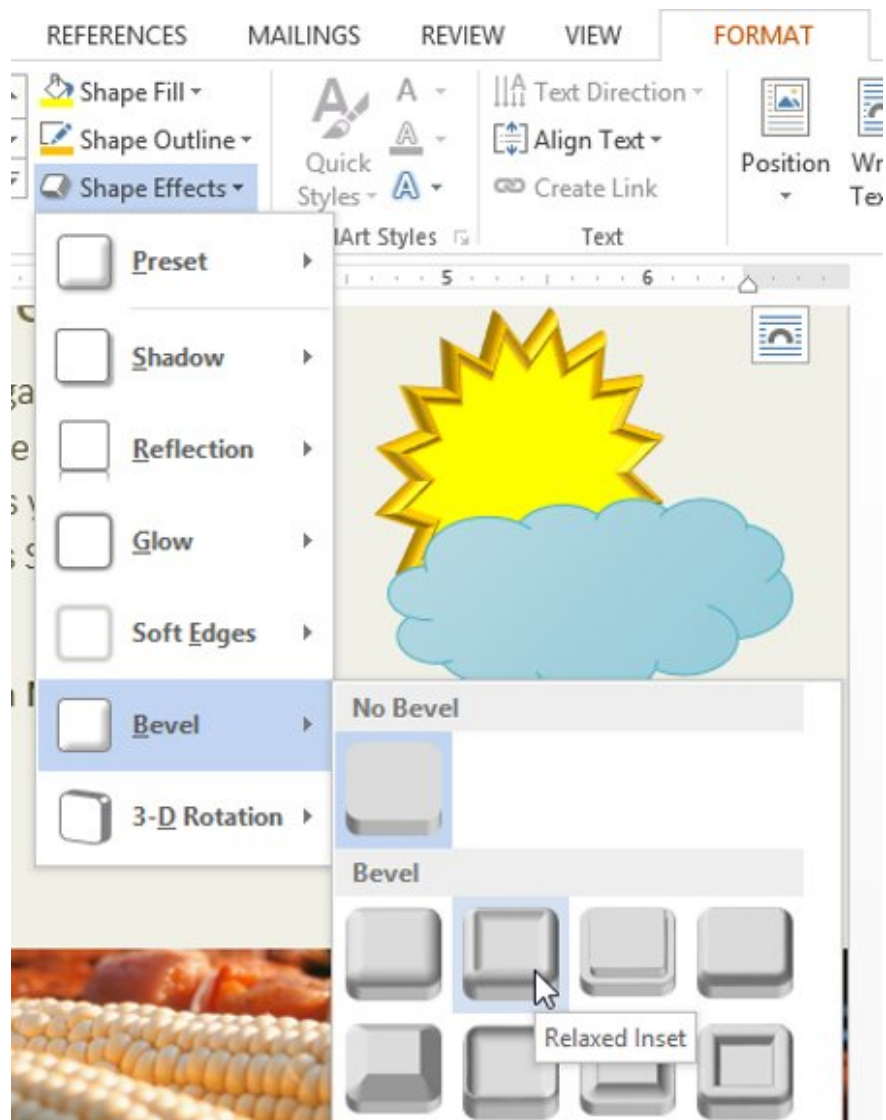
REFERENCES MAILINGS REVIEW VIEW FORMAT

Shape Fill
Shape Outline
Shape Effects

Quick Styles

lArt Styles

Text Direction
Align Text
Create Link
Text

Position

Wr
Tex

5 6

Preset
Shadow
Reflection
Glow
Soft Edges
Bevel
3-D Rotation

No Bevel

Bevel

Relaxed Inset